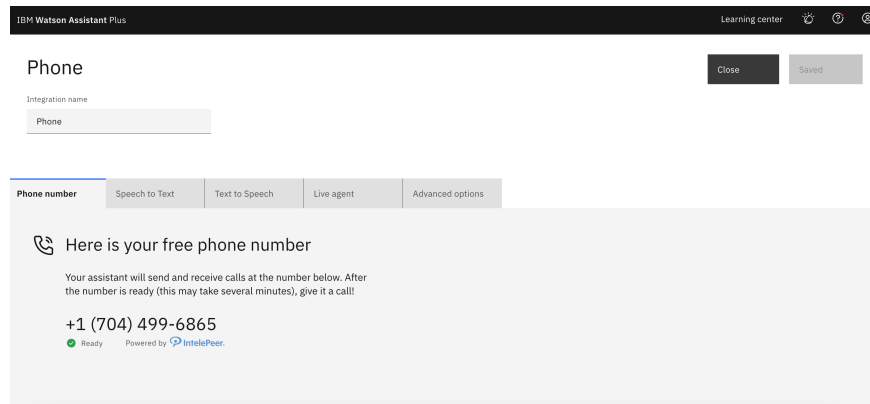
IBM Watson Assistant Plus

Learning center

Phone

Close

Saved

Integration name

Phone

Phone number

Speech to Text

Text to Speech

Live agent

Advanced options

Here is your free phone number

Your assistant will send and receive calls at the number below. After the number is ready (this may take several minutes), give it a call!

+1 (704) 499-6865

Ready

Powered by IntelePeer.